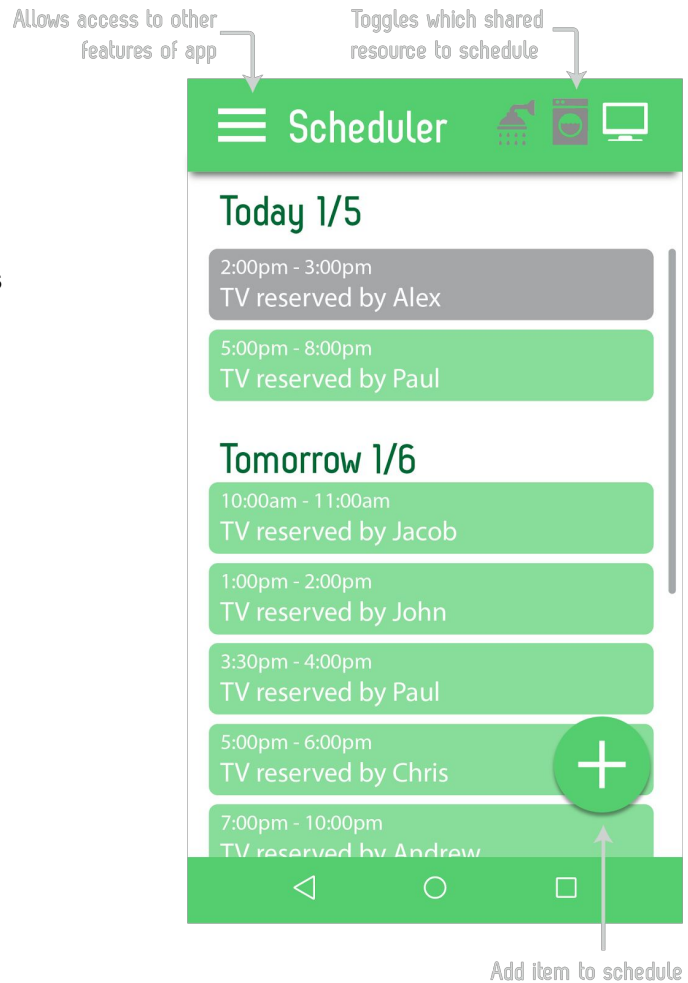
Allows access to other features of app

Toggles which shared resource to schedule

Scheduler

Today 1/5

2:00pm - 3:00pm
TV reserved by Alex

5:00pm - 8:00pm
TV reserved by Paul

Tomorrow 1/6

10:00am - 11:00am
TV reserved by Jacob

1:00pm - 2:00pm
TV reserved by John

3:30pm - 4:00pm
TV reserved by Paul

5:00pm - 6:00pm
TV reserved by Chris

7:00pm - 10:00pm
TV reserved by Andrew

Add item to schedule